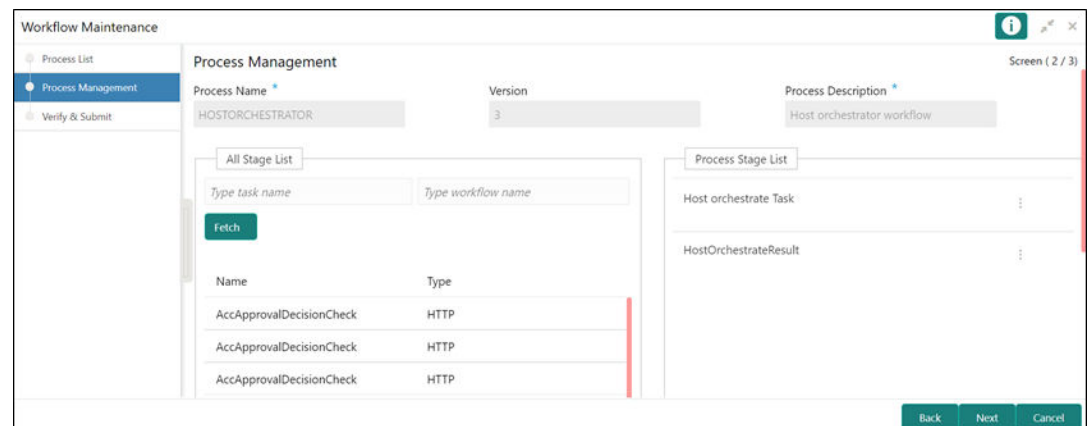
Workflow Maintenance

Process List
Process Management
Verify & Submit

Process Management

Screen ( 2 / 3)

Process Name *
HOSTORCHESTRATOR

Version
3

Process Description *
Host orchestrator workflow

All Stage List

Type task name
Type workflow name

Fetch

| Name | Type |
|---|---|
| AccApprovalDecisionCheck | HTTP |
| AccApprovalDecisionCheck | HTTP |
| AccApprovalDecisionCheck | HTTP |

Process Stage List

Host orchestrate Task

HostOrchestrateResult

Back
Next
Cancel